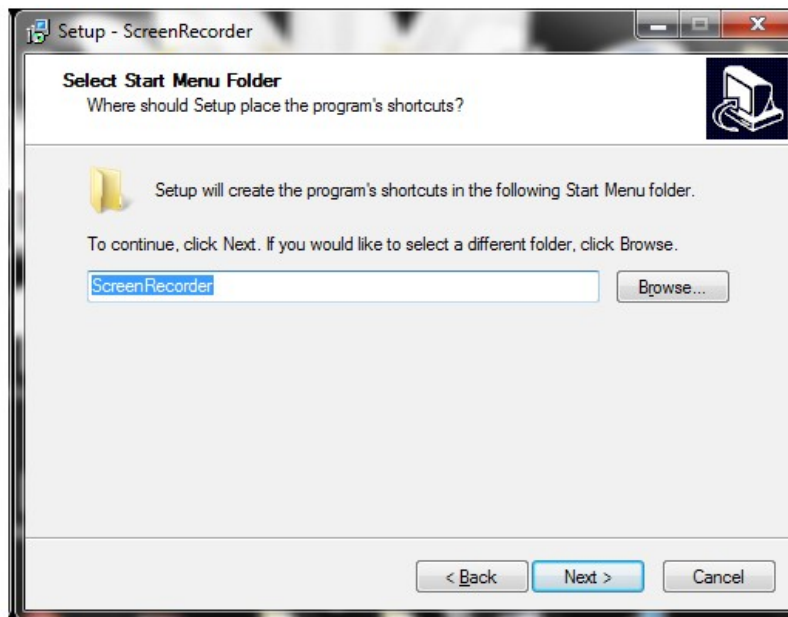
Setup - ScreenRecorder

Select Start Menu Folder
Where should Setup place the program's shortcuts?

Setup will create the program's shortcuts in the following Start Menu folder.

To continue, click Next. If you would like to select a different folder, click Browse.

ScreenRecorder

Browse...

< Back

Next >

Cancel